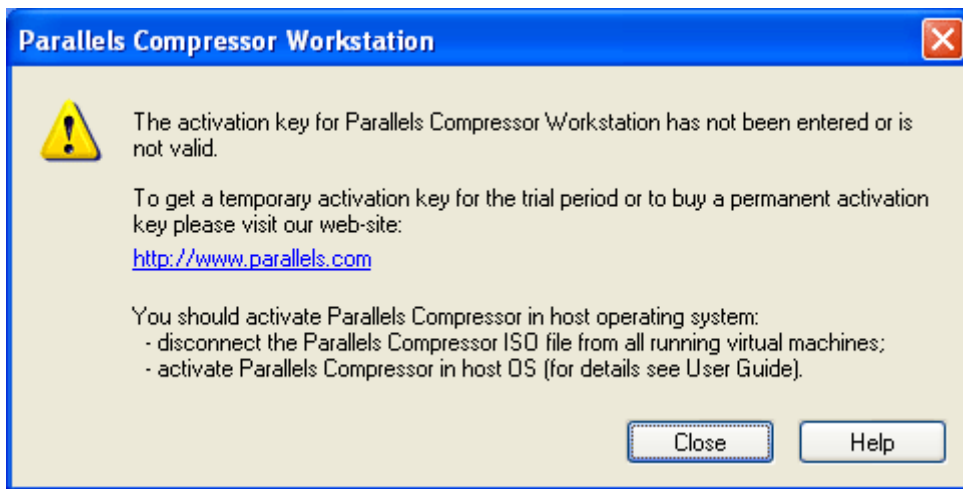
Parallels Compressor Workstation

The activation key for Parallels Compressor Workstation has not been entered or is not valid.

To get a temporary activation key for the trial period or to buy a permanent activation key please visit our web-site:

http://www.parallels.com

You should activate Parallels Compressor in host operating system:
- disconnect the Parallels Compressor ISO file from all running virtual machines;
- activate Parallels Compressor in host OS (for details see User Guide).

Close

Help